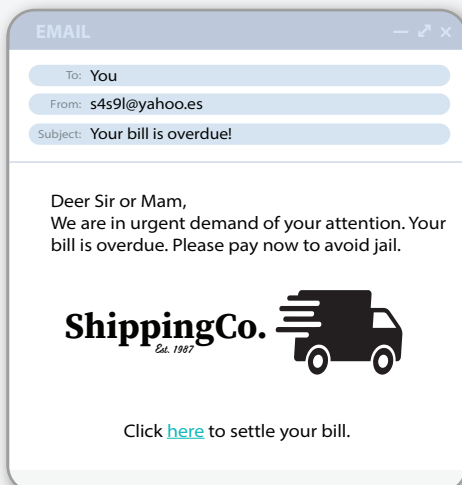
EMAIL

To: You

From: s4s9l@yahoo.es

Subject: Your bill is overdue!

Deer Sir or Mam,
We are in urgent demand of your attention. Your bill is overdue. Please pay now to avoid jail.

ShippingCo.
Est. 1987

Click here to settle your bill.